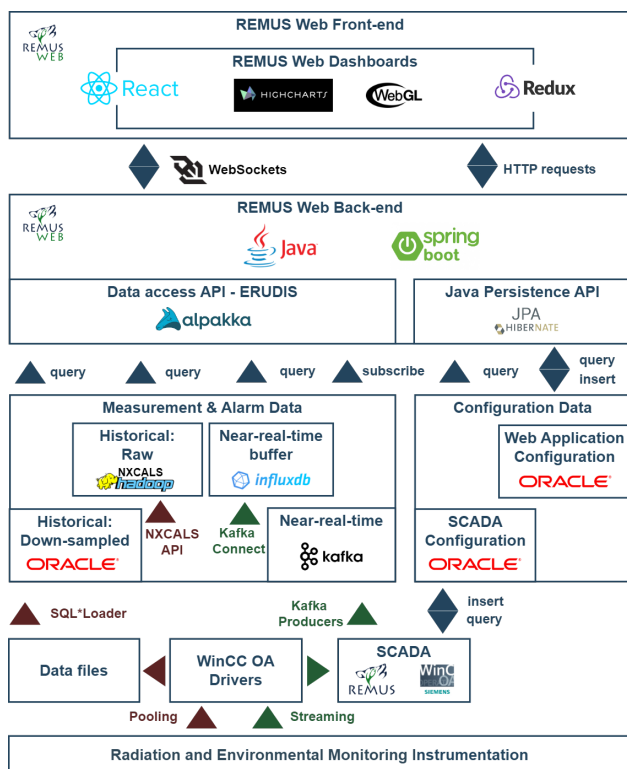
REMUS Web Front-end

REMUS WEB

REMUS Web Dashboards

React

HIGHCHARTS

WebGL

Redux

WebSockets

HTTP requests

REMUS Web Back-end

REMUS WEB

Java

spring boot

Data access API - ERUDIS

alpakka

Java Persistence API

JPA

HIBERNATE

query

query

query

subscribe

query

query insert

Measurement & Alarm Data

Historical: Raw

NXCALS hadoop

Near-real-time buffer

influxdb

Configuration Data

Web Application Configuration

ORACLE

Historical: Down-sampled

ORACLE

NXCALS API

Kafka Connect

Near-real-time

kafka

SCADA Configuration

ORACLE

SQL*Loader

Kafka Producers

insert query

Data files

WinCC OA Drivers

SCADA

REMUS

WinCC OA

SIEMENS

Pooling

Streaming

Radiation and Environmental Monitoring Instrumentation